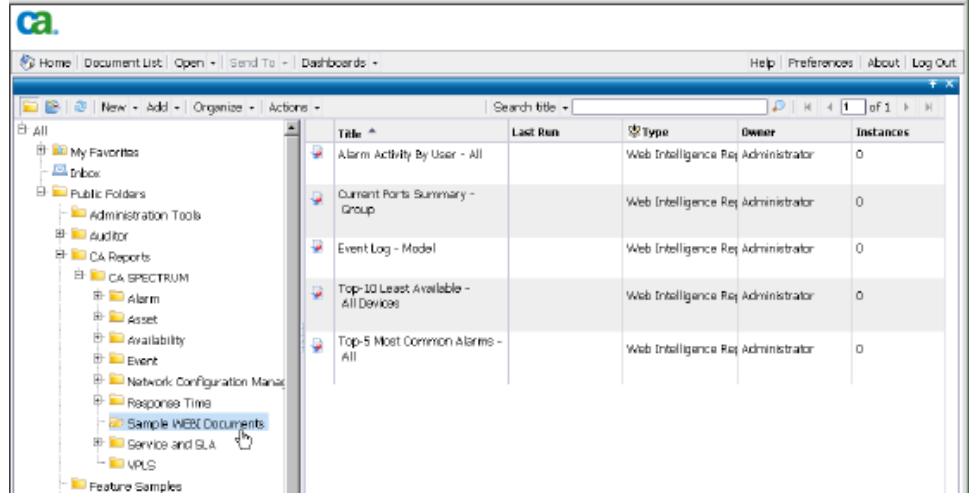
ca.

Home | Document List | Open ▾ | Send To ▾ | Dashboards ▾

Help | Preferences | About | Log Out

New ▾ Add ▾ Organize ▾ Actions ▾

Search title ▾

1 of 1

All
My Favorites
Inbox
Public Folders
Administration Tools
Auditor
CA Reports
CA SPECTRUM
Alarm
Asset
Availability
Event
Network Configuration Manag
Response Time
Sample WEBI Documents
Service and SLA
VPLS
Feature Samples

| Title | Last Run | Type | Owner | Instances |
|---|---|---|---|---|
| Alarm Activity By User - All | | Web Intelligence Rep | Administrator | 0 |
| Current Ports Summary - Group | | Web Intelligence Rep | Administrator | 0 |
| Event Log - Model | | Web Intelligence Rep | Administrator | 0 |
| Top-10 Least Available - All Devices | | Web Intelligence Rep | Administrator | 0 |
| Top-5 Most Common Alarms - All | | Web Intelligence Rep | Administrator | 0 |